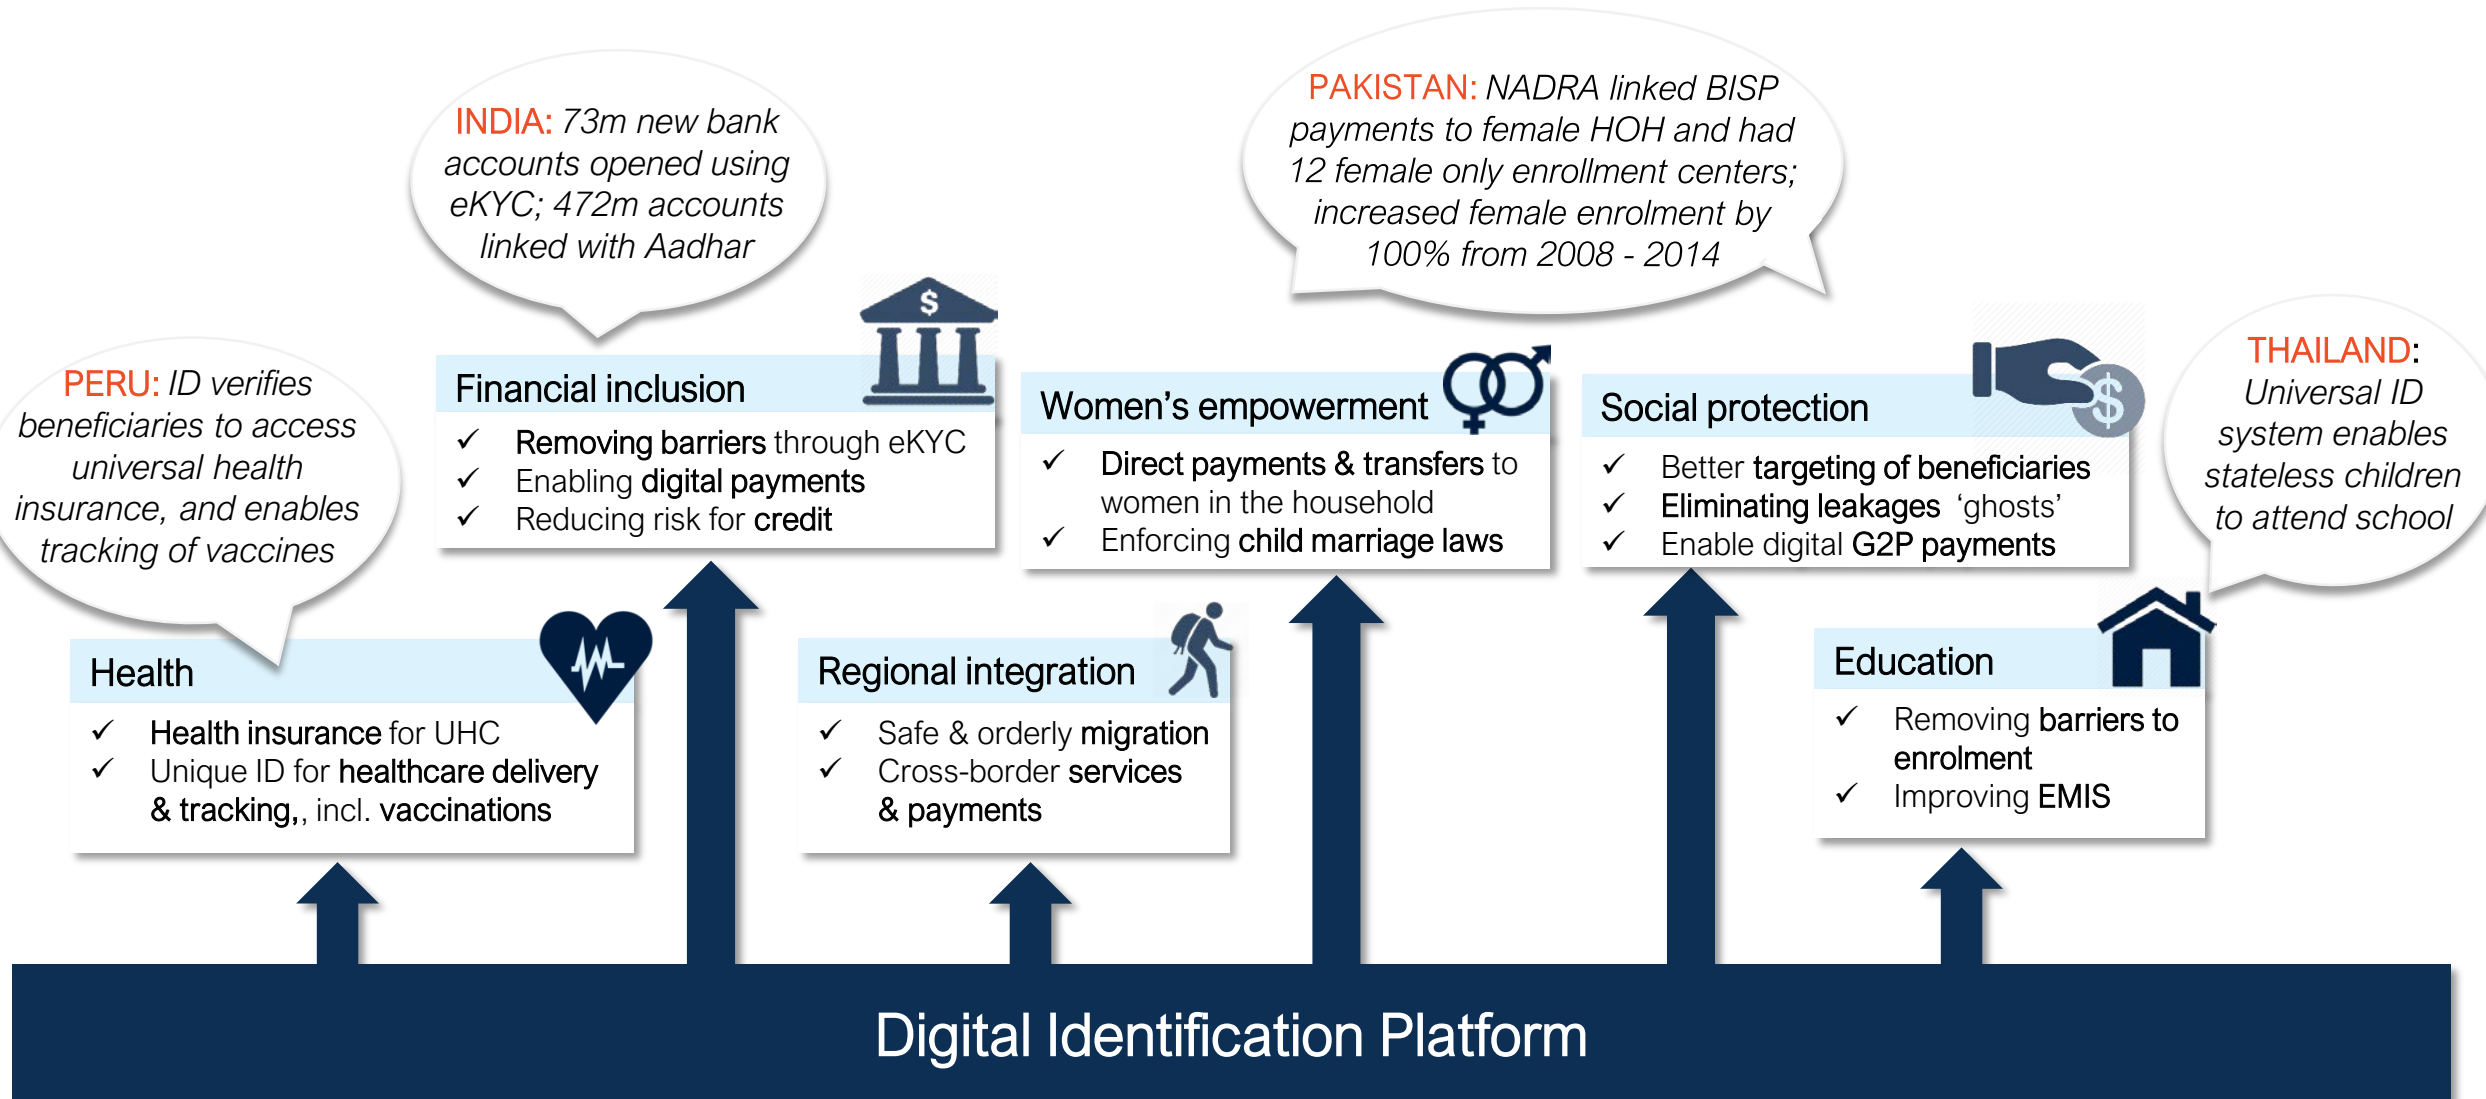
INDIA: 73m new bank accounts opened using eKYC; 472m accounts linked with Aadhar

PAKISTAN: NADRA linked BISP payments to female HOH and had 12 female only enrollment centers; increased female enrolment by 100% from 2008 - 2014

PERU: ID verifies beneficiaries to access universal health insurance, and enables tracking of vaccines

Financial inclusion
✓ Removing barriers through eKYC
✓ Enabling digital payments
✓ Reducing risk for credit

Women's empowerment
✓ Direct payments & transfers to women in the household
✓ Enforcing child marriage laws

Social protection
✓ Better targeting of beneficiaries
✓ Eliminating leakages 'ghosts'
✓ Enable digital G2P payments

THAILAND: Universal ID system enables stateless children to attend school

Health
✓ Health insurance for UHC
✓ Unique ID for healthcare delivery & tracking,, incl. vaccinations

Regional integration
✓ Safe & orderly migration
✓ Cross-border services & payments

Education
✓ Removing barriers to enrolment
✓ Improving EMIS

Digital Identification Platform